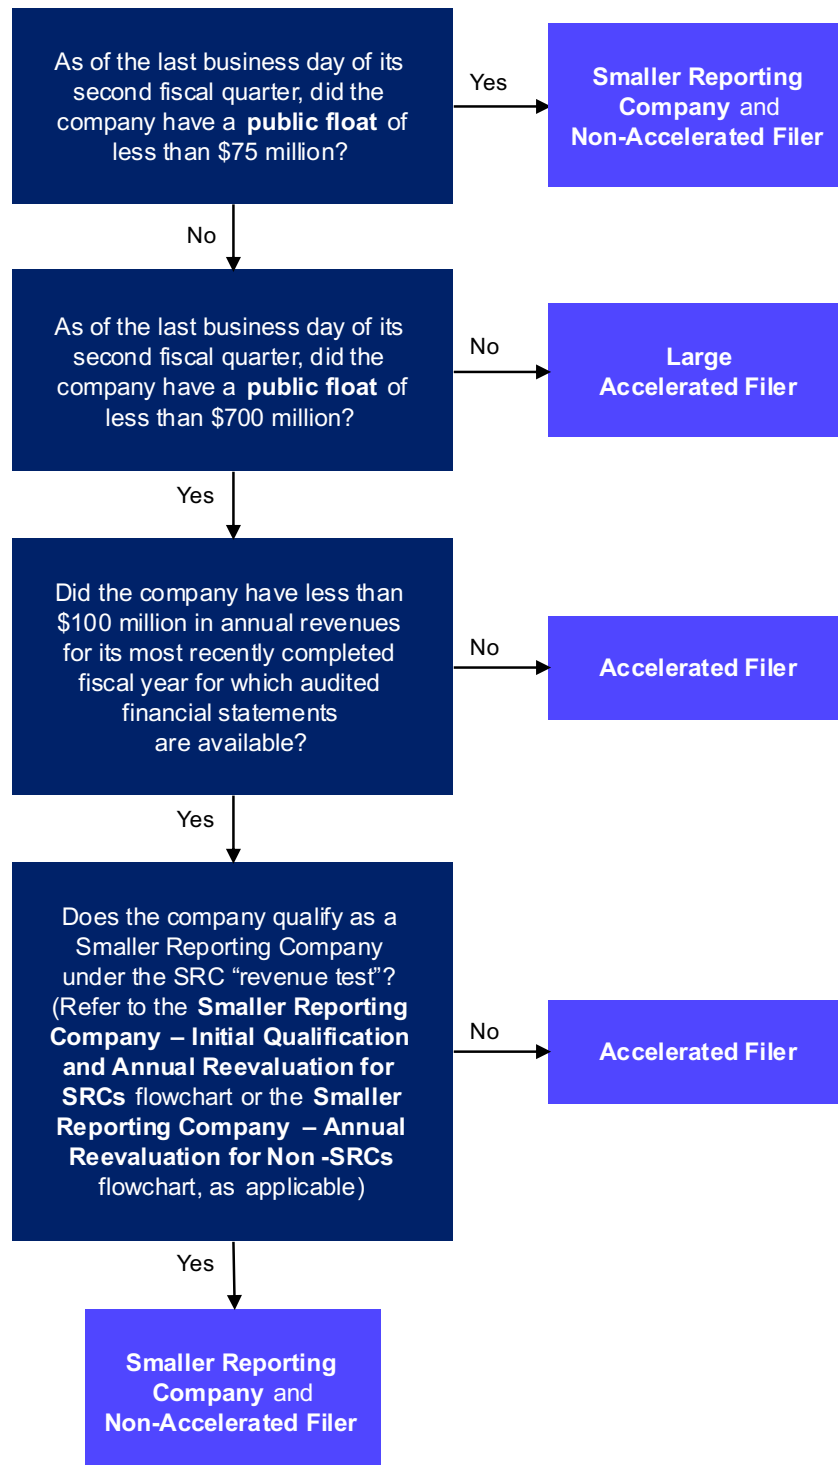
As of the last business day of its second fiscal quarter, did the company have a **public float** of less than $75 million?

Yes

**Smaller Reporting Company** and **Non-Accelerated Filer**

No

As of the last business day of its second fiscal quarter, did the company have a **public float** of less than $700 million?

No

**Large Accelerated Filer**

Yes

Did the company have less than $100 million in annual revenues for its most recently completed fiscal year for which audited financial statements are available?

No

**Accelerated Filer**

Yes

Does the company qualify as a Smaller Reporting Company under the SRC "revenue test"? (Refer to the **Smaller Reporting Company – Initial Qualification and Annual Reevaluation for SRCs** flowchart or the **Smaller Reporting Company – Annual Reevaluation for Non -SRCs** flowchart, as applicable)

No

**Accelerated Filer**

Yes

**Smaller Reporting Company** and **Non-Accelerated Filer**